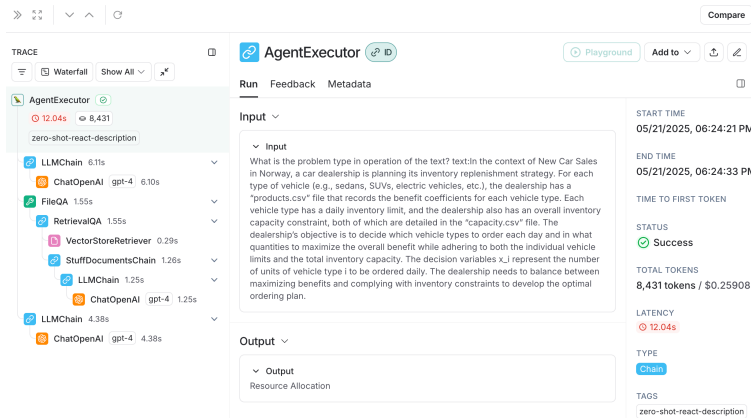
Compare

TRACE

Waterfall Show All

AgentExecutor
12.04s 8,431
zero-shot-react-description

LLMChain 6.11s
ChatOpenAI gpt-4 6.10s
FileQA 1.55s
RetrievalQA 1.55s
VectorStoreRetriever 0.29s
StuffDocumentsChain 1.26s
LLMChain 1.25s
ChatOpenAI gpt-4 1.25s
LLMChain 4.38s
ChatOpenAI gpt-4 4.38s

AgentExecutor ID

Playground Add to

Run Feedback Metadata

Input

Input
What is the problem type in operation of the text? text:In the context of New Car Sales in Norway, a car dealership is planning its inventory replenishment strategy. For each type of vehicle (e.g., sedans, SUVs, electric vehicles, etc.), the dealership has a "products.csv" file that records the benefit coefficients for each vehicle type. Each vehicle type has a daily inventory limit, and the dealership also has an overall inventory capacity constraint, both of which are detailed in the "capacity.csv" file. The dealership's objective is to decide which vehicle types to order each day and in what quantities to maximize the overall benefit while adhering to both the individual vehicle limits and the total inventory capacity. The decision variables x_i represent the number of units of vehicle type i to be ordered daily. The dealership needs to balance between maximizing benefits and complying with inventory constraints to develop the optimal ordering plan.

Output

Output
Resource Allocation

START TIME
05/21/2025, 06:24:21 PM

END TIME
05/21/2025, 06:24:33 PM

TIME TO FIRST TOKEN

STATUS
Success

TOTAL TOKENS
8,431 tokens / $0.25908

LATENCY
12.04s

TYPE
Chain

TAGS
zero-shot-react-description